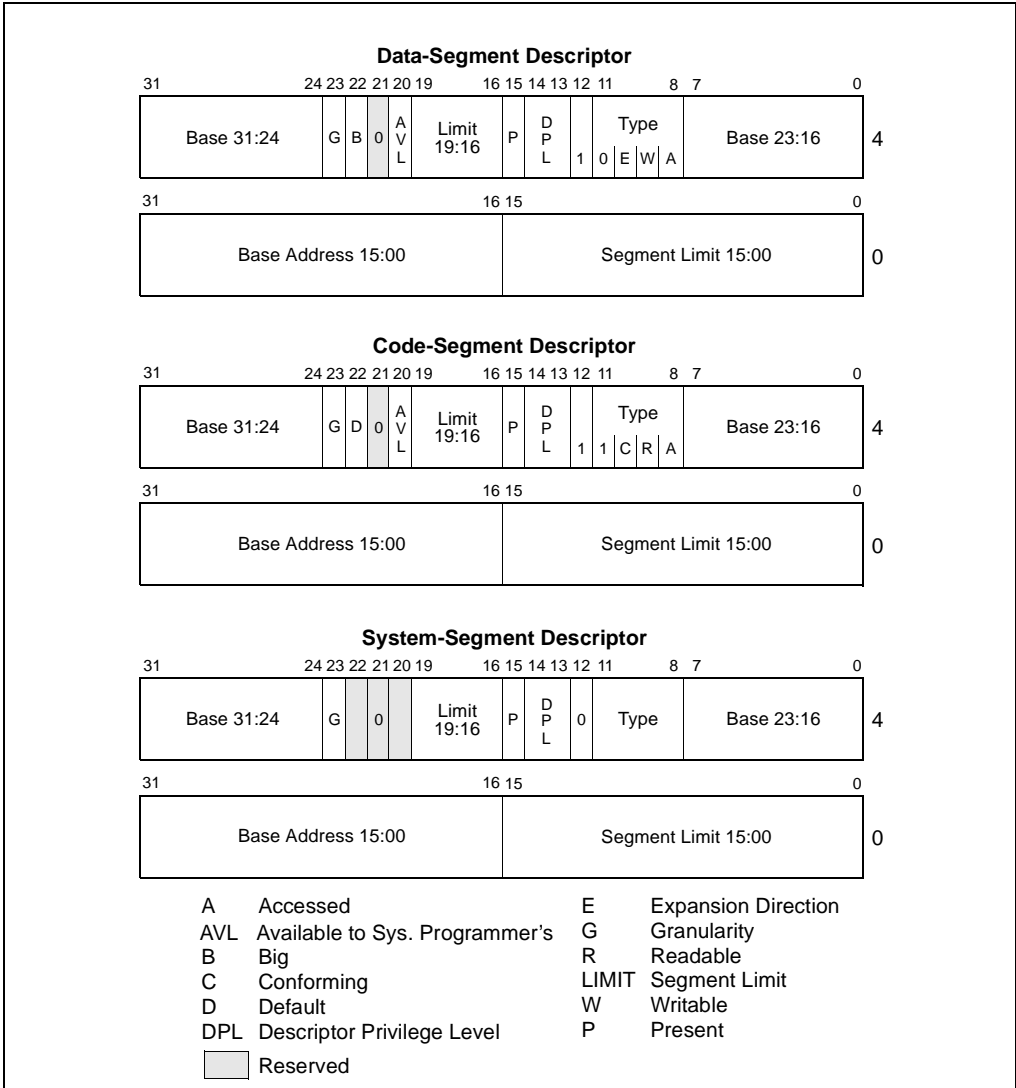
**Data-Segment Descriptor**

31 24 23 22 21 20 19 16 15 14 13 12 11 8 7 0

| Base 31:24 | G | B | 0 | AVL | Limit 19:16 | P | DPL | 1 | Type 0 E W A | Base 23:16 | 4 |
|---|---|---|---|---|---|---|---|---|---|---|---|

31 16 15 0

| Base Address 15:00 | Segment Limit 15:00 | 0 |
|---|---|---|

**Code-Segment Descriptor**

31 24 23 22 21 20 19 16 15 14 13 12 11 8 7 0

| Base 31:24 | G | D | 0 | AVL | Limit 19:16 | P | DPL | 1 | Type 1 C R A | Base 23:16 | 4 |
|---|---|---|---|---|---|---|---|---|---|---|---|

31 16 15 0

| Base Address 15:00 | Segment Limit 15:00 | 0 |
|---|---|---|

**System-Segment Descriptor**

31 24 23 22 21 20 19 16 15 14 13 12 11 8 7 0

| Base 31:24 | G | | 0 | | Limit 19:16 | P | DPL | 0 | Type | Base 23:16 | 4 |
|---|---|---|---|---|---|---|---|---|---|---|---|

31 16 15 0

| Base Address 15:00 | Segment Limit 15:00 | 0 |
|---|---|---|

A Accessed
AVL Available to Sys. Programmer's
B Big
C Conforming
D Default
DPL Descriptor Privilege Level
Reserved

E Expansion Direction
G Granularity
R Readable
LIMIT Segment Limit
W Writable
P Present